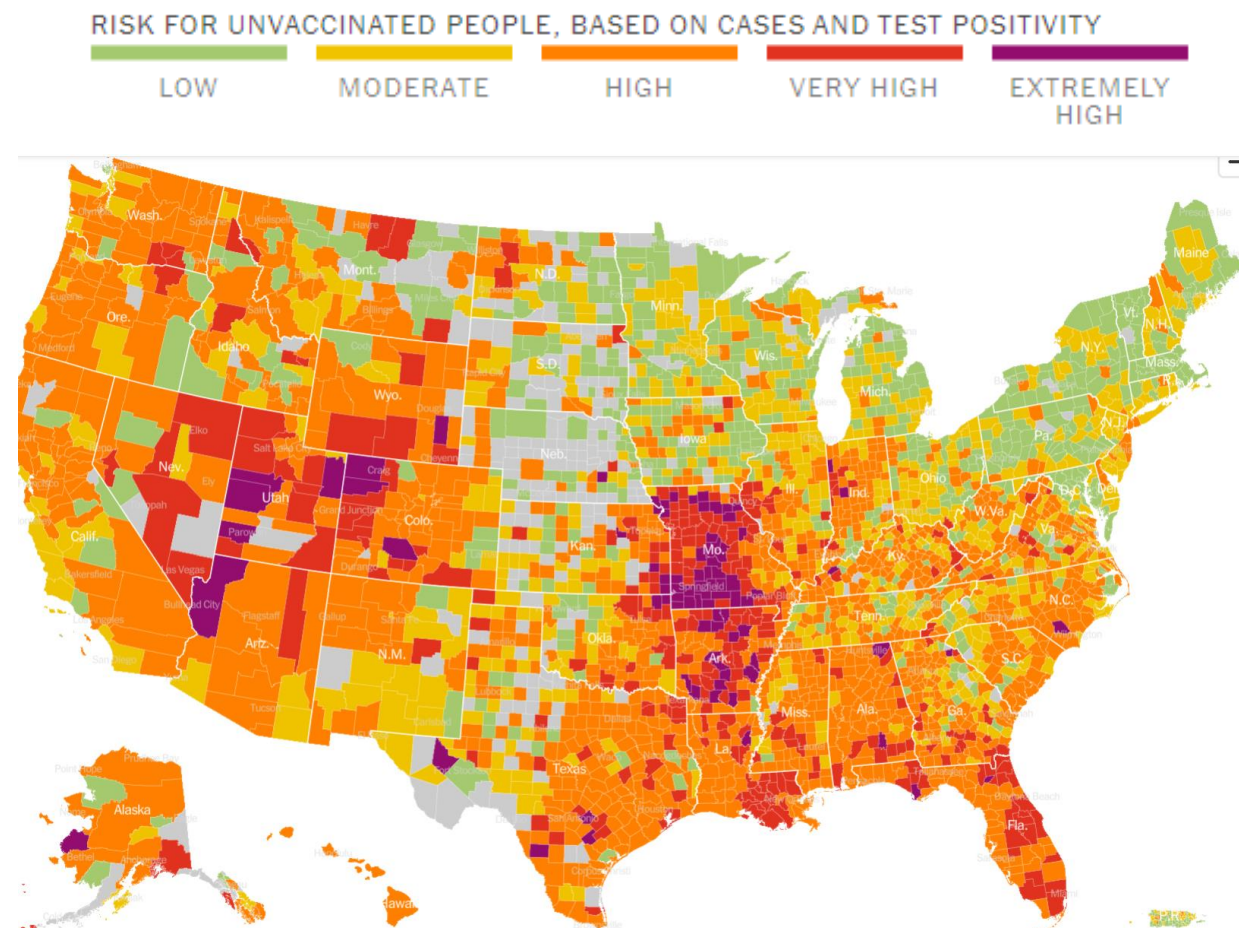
RISK FOR UNVACCINATED PEOPLE, BASED ON CASES AND TEST POSITIVITY

LOW MODERATE HIGH VERY HIGH EXTREMELY HIGH

Wash.
Ore.
Idaho
Mont.
Wyo.
N.D.
S.D.
Minn.
Wis.
Mich.
Maine
Vt.
N.H.
N.Y.
Mass.
Pa.
N.J.
Ohio
Ind.
Ill.
Iowa
Neb.
Nev.
Utah
Colo.
Calif.
Kan.
Mo.
Ky.
W.Va.
Va.
D.C.
Del.
N.C.
Tenn.
S.C.
Okla.
Ark.
Ariz.
N.M.
Miss.
Ala.
Ga.
La.
Texas
Fla.
Alaska
Elko
Salt Lake City
Las Vegas
Bullhead City
Flagstaff
Parowan
Grand Junction
Craig
Durango
Springfield
Tucson
Bethel